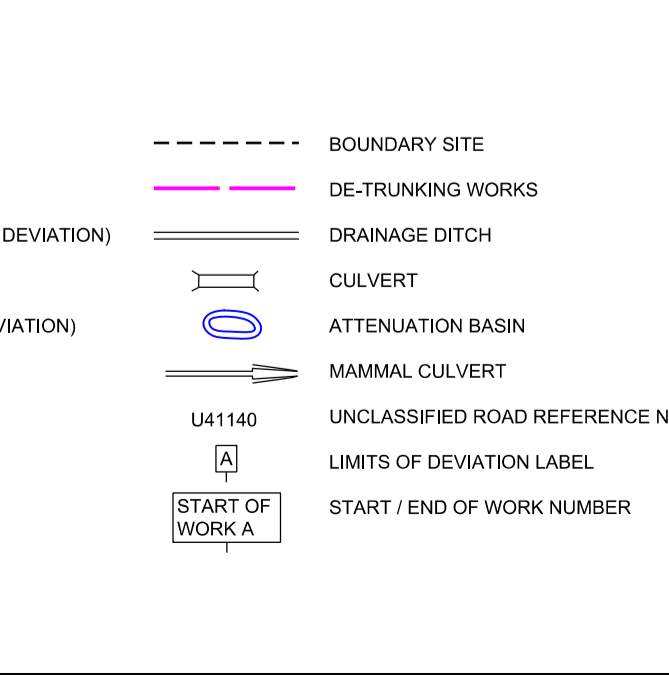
DEVIATION)
VIATION)

BOUNDARY SITE
DE-TRUNKING WORKS
DRAINAGE DITCH
CULVERT
ATTENUATION BASIN
MAMMAL CULVERT
U41140 UNCLASSIFIED ROAD REFERENCE N
A LIMITS OF DEVIATION LABEL
START OF WORK A START / END OF WORK NUMBER